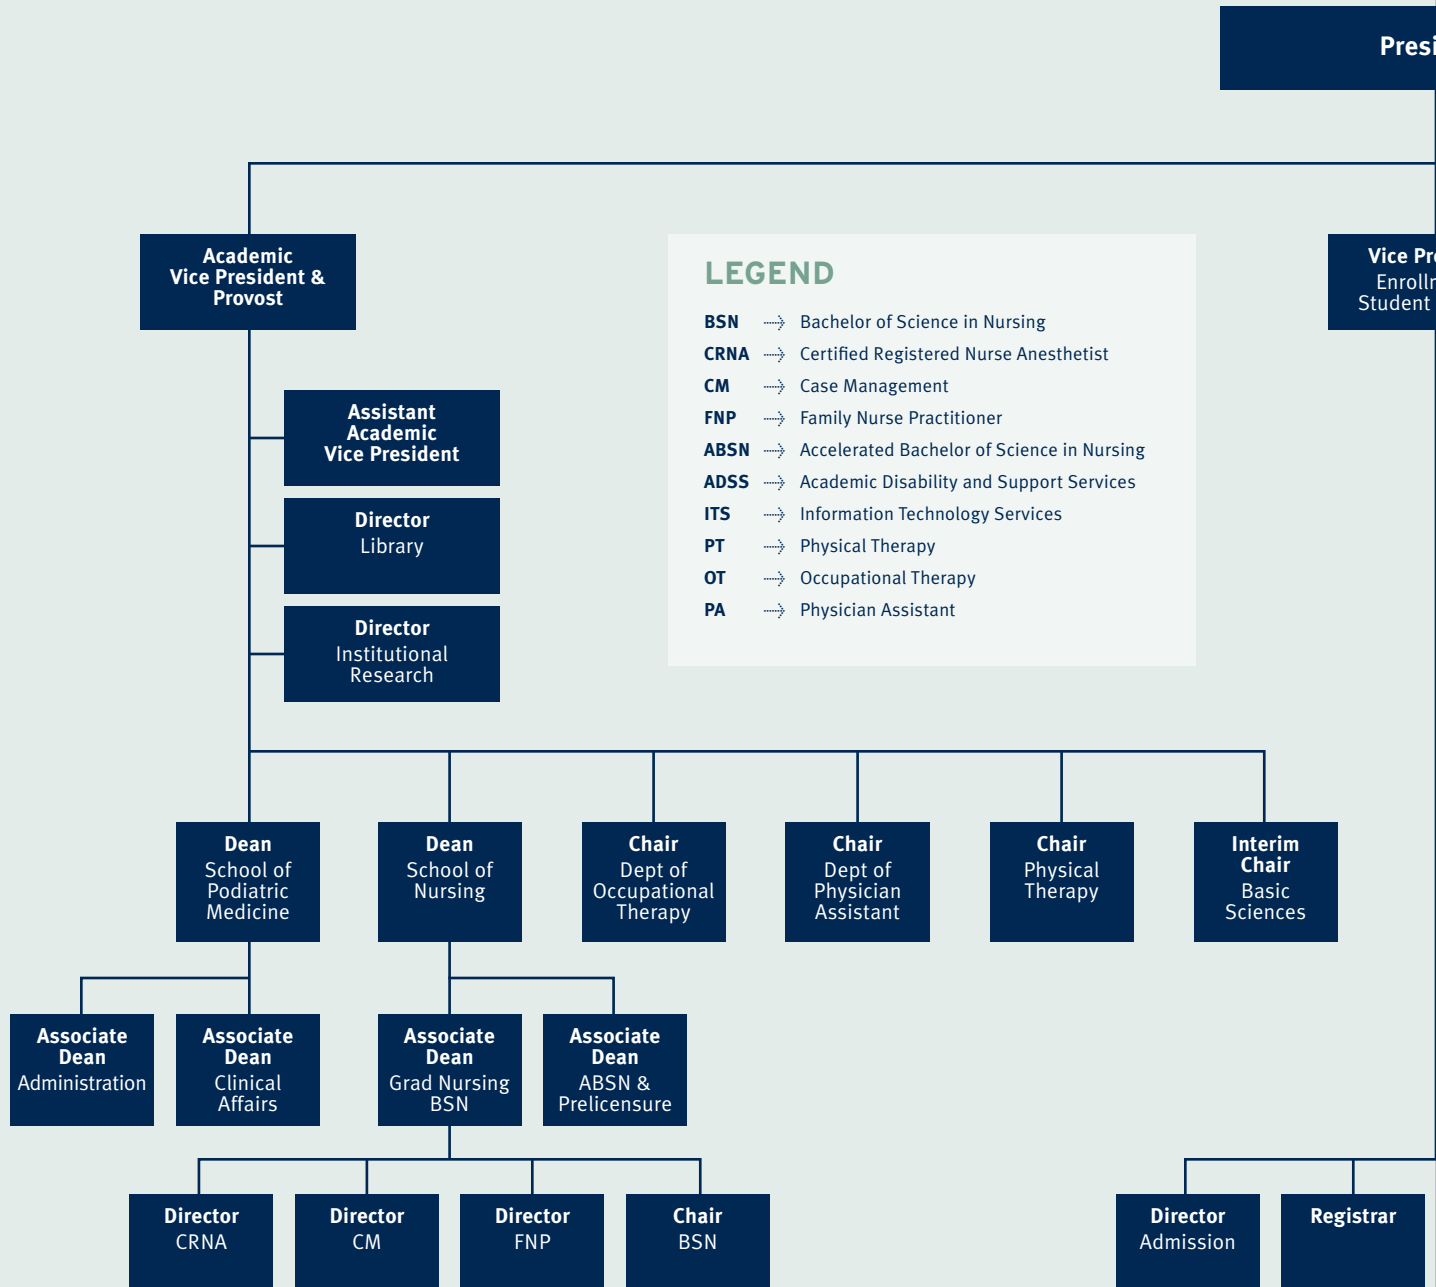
Presi

Academic Vice President & Provost

Assistant Academic Vice President

Director Library

Director Institutional Research

LEGEND

| | | |
|---|---|---|
| BSN | → | Bachelor of Science in Nursing |
| CRNA | → | Certified Registered Nurse Anesthetist |
| CM | → | Case Management |
| FNP | → | Family Nurse Practitioner |
| ABSN | → | Accelerated Bachelor of Science in Nursing |
| ADSS | → | Academic Disability and Support Services |
| ITS | → | Information Technology Services |
| PT | → | Physical Therapy |
| OT | → | Occupational Therapy |
| PA | → | Physician Assistant |

Vice Pr Enrollr Student

Dean School of Podiatric Medicine

Dean School of Nursing

Chair Dept of Occupational Therapy

Chair Dept of Physician Assistant

Chair Physical Therapy

Interim Chair Basic Sciences

Associate Dean Administration

Associate Dean Clinical Affairs

Associate Dean Grad Nursing BSN

Associate Dean ABSN & Prelicensure

Director CRNA

Director CM

Director FNP

Chair BSN

Director Admission

Registrar